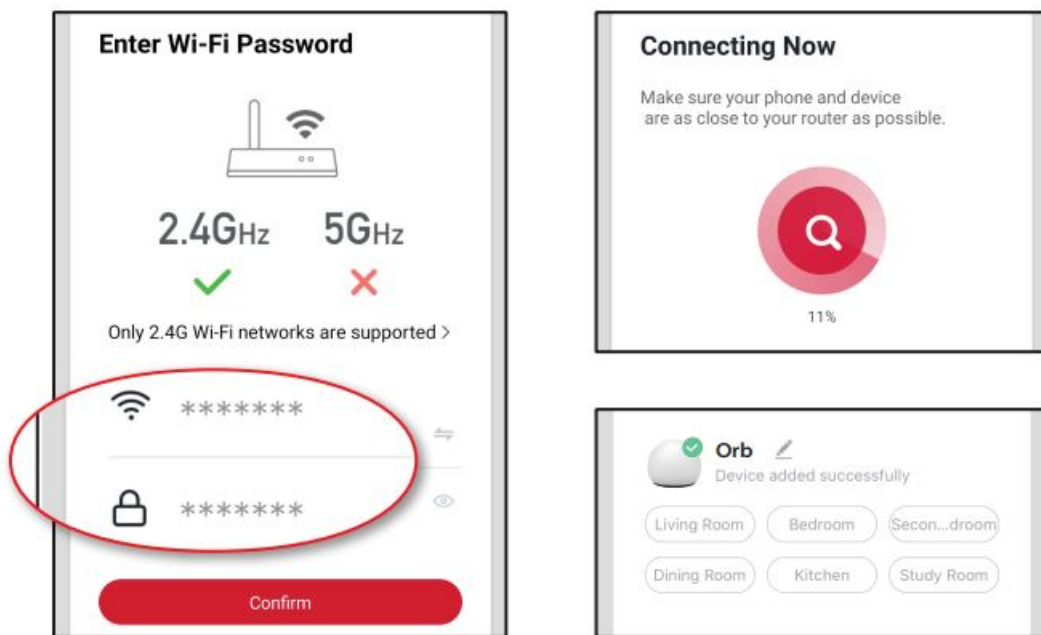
Enter Wi-Fi Password

2.4GHz 5GHz

Only 2.4G Wi-Fi networks are supported >

*******

*******

Confirm

Connecting Now

Make sure your phone and device are as close to your router as possible.

11%

Orb

Device added successfully

Living Room
Bedroom
Secon...droom
Dining Room
Kitchen
Study Room